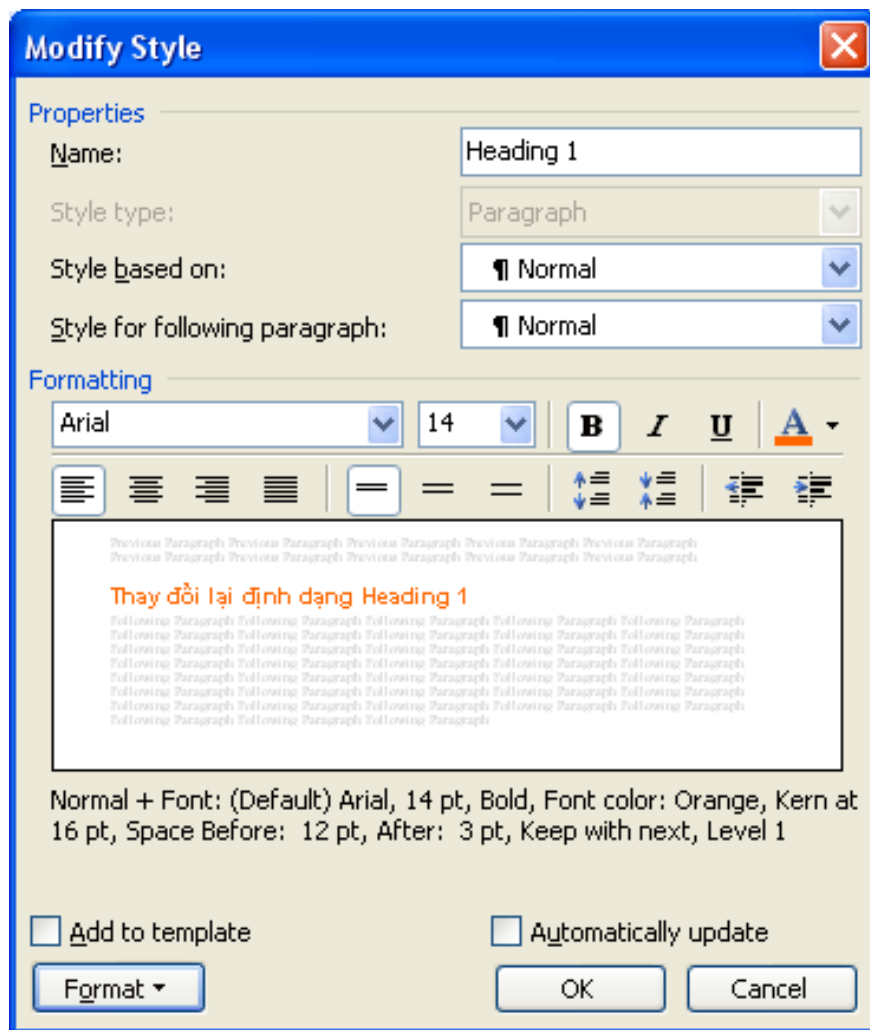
Modify Style

Properties

Name: Heading 1

Style type: Paragraph

Style based on: ¶ Normal

Style for following paragraph: ¶ Normal

Formatting

Arial 14 B I U A

Previous Paragraph Previous Paragraph Previous Paragraph Previous Paragraph Previous Paragraph Previous Paragraph Previous Paragraph Previous Paragraph Previous Paragraph Previous Paragraph Previous Paragraph Previous Paragraph

Thay đổi lại định dạng Heading 1

Following Paragraph Following Paragraph Following Paragraph Following Paragraph Following Paragraph Following Paragraph Following Paragraph Following Paragraph Following Paragraph Following Paragraph Following Paragraph Following Paragraph Following Paragraph Following Paragraph Following Paragraph Following Paragraph Following Paragraph Following Paragraph Following Paragraph Following Paragraph Following Paragraph Following Paragraph Following Paragraph Following Paragraph Following Paragraph Following Paragraph Following Paragraph Following Paragraph Following Paragraph Following Paragraph Following Paragraph Following Paragraph Following Paragraph Following Paragraph Following Paragraph Following Paragraph Following Paragraph Following Paragraph Following Paragraph Following Paragraph Following Paragraph Following Paragraph Following Paragraph Following Paragraph Following Paragraph Following Paragraph Following Paragraph Following Paragraph Following Paragraph Following Paragraph Following Paragraph Following Paragraph

Normal + Font: (Default) Arial, 14 pt, Bold, Font color: Orange, Kern at 16 pt, Space Before: 12 pt, After: 3 pt, Keep with next, Level 1

Add to template

Automatically update

Format ▾

OK

Cancel